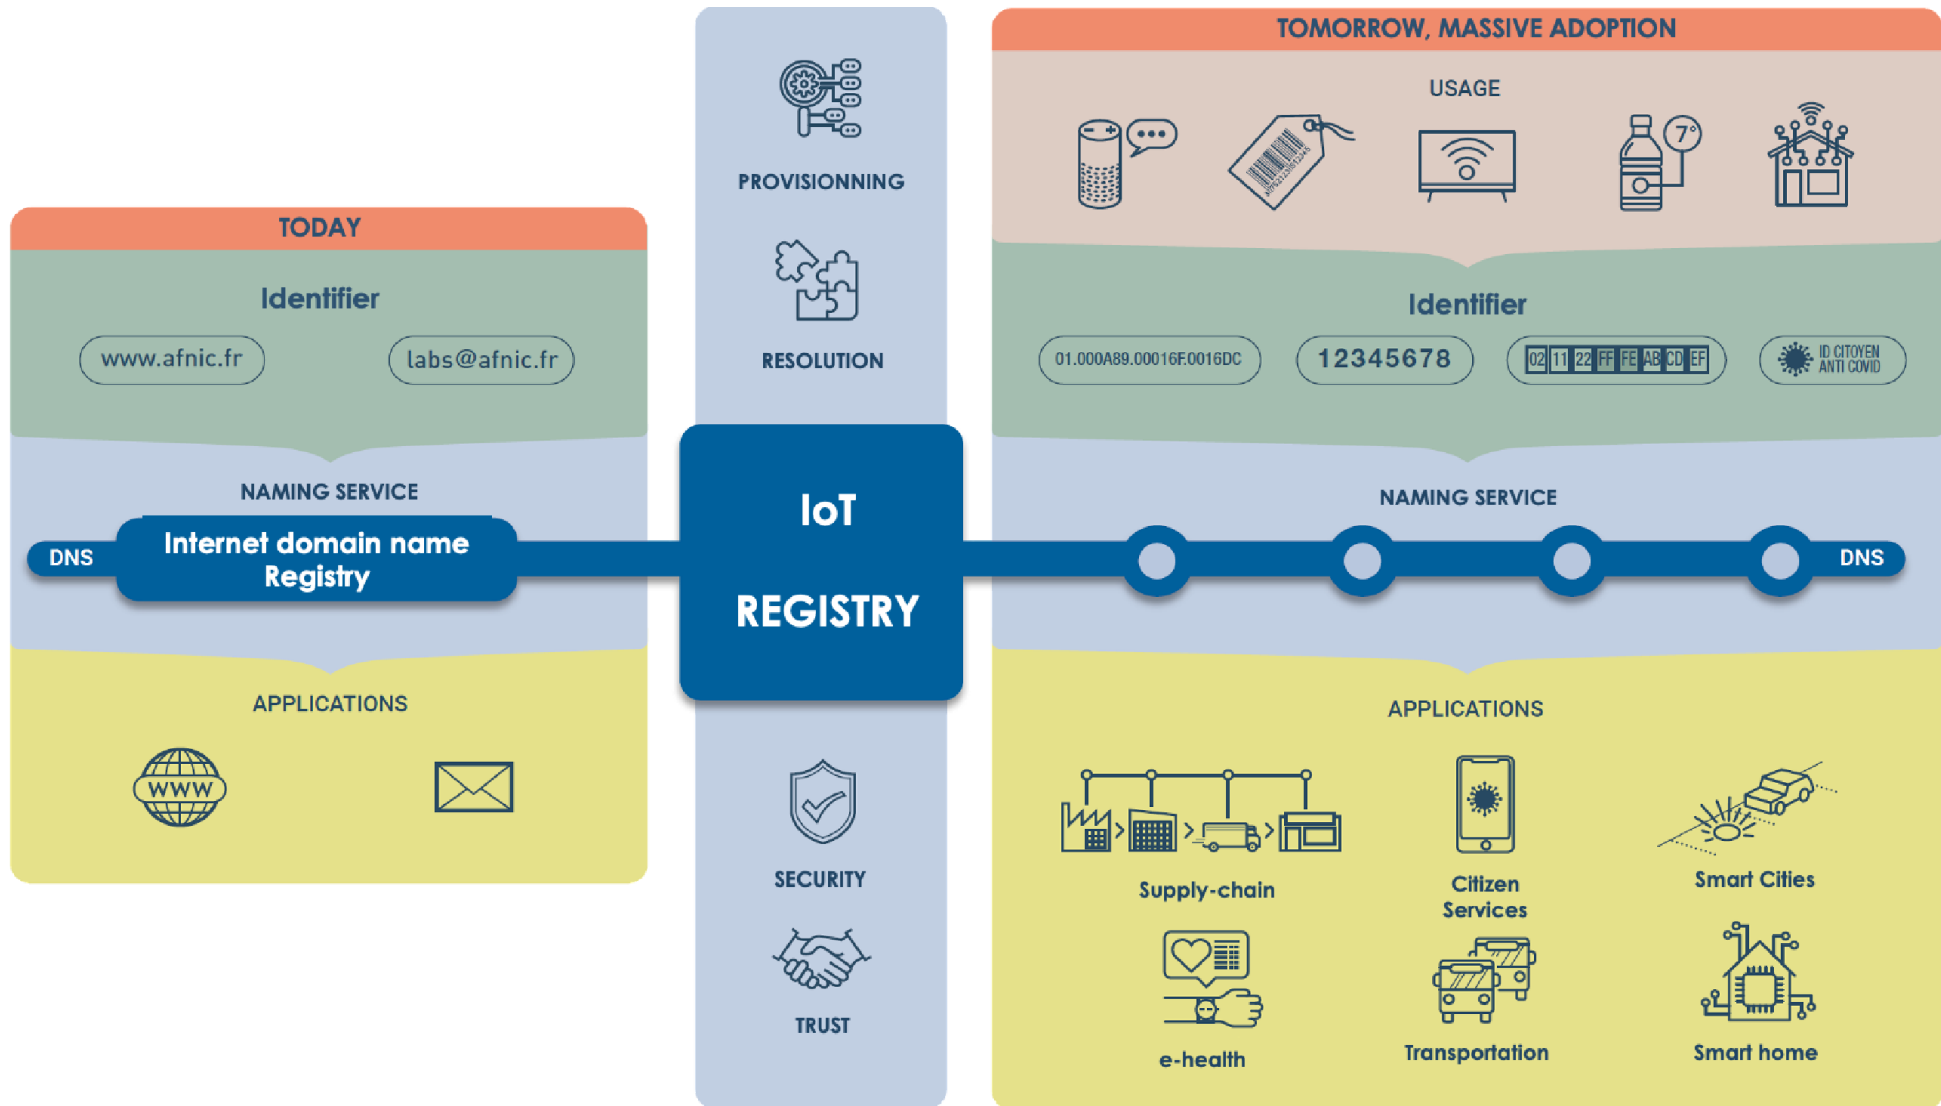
TODAY

Identifier

www.afnic.fr

labs@afnic.fr

NAMING SERVICE

DNS

Internet domain name Registry

APPLICATIONS

WWW

PROVISIONNING

RESOLUTION

IoT

REGISTRY

SECURITY

TRUST

TOMORROW, MASSIVE ADOPTION

USAGE

7°

Identifier

01.000A89.00016F.0016DC

12345678

02 11 22 FF FE AB CD EF

ID CITOYEN ANTI COVID

NAMING SERVICE

DNS

APPLICATIONS

Supply-chain

Citizen Services

Smart Cities

e-health

Transportation

Smart home